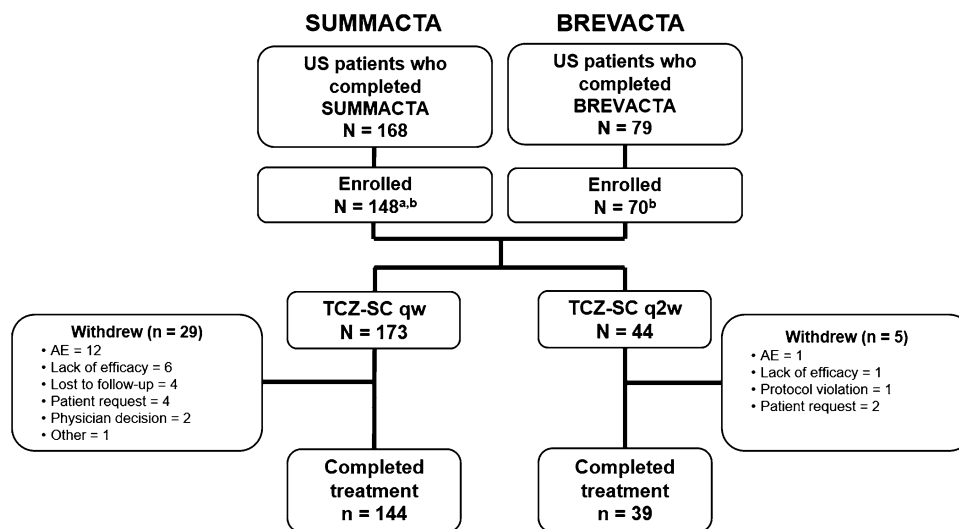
SUMMACTA

BREVACTA

US patients who completed SUMMACTA
N = 168

US patients who completed BREVACTA
N = 79

Enrolled
N = 148$^{a,b}$

Enrolled
N = 70$^{b}$

Withdrew (n = 29)
• AE = 12
• Lack of efficacy = 6
• Lost to follow-up = 4
• Patient request = 4
• Physician decision = 2
• Other = 1

TCZ-SC qw
N = 173

TCZ-SC q2w
N = 44

Withdrew (n = 5)
• AE = 1
• Lack of efficacy = 1
• Protocol violation = 1
• Patient request = 2

Completed treatment
n = 144

Completed treatment
n = 39